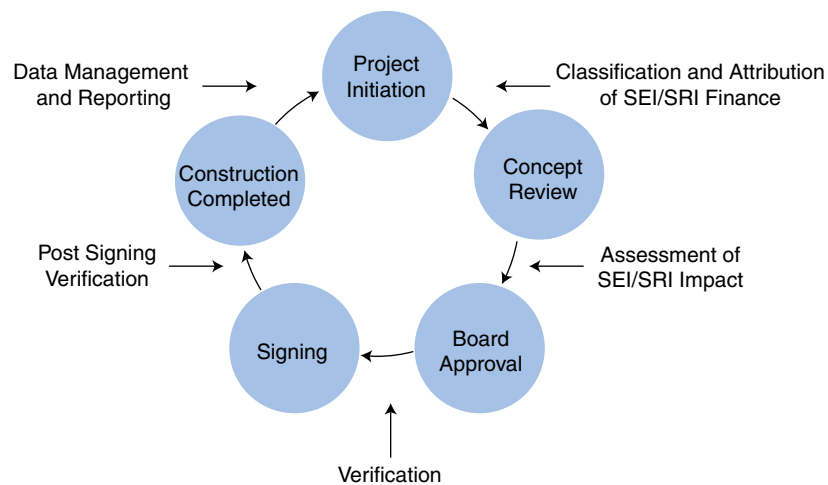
Data Management and Reporting

Project Initiation

Classification and Attribution of SEI/SRI Finance

Concept Review

Assessment of SEI/SRI Impact

Board Approval

Verification

Signing

Post Signing Verification

Construction Completed